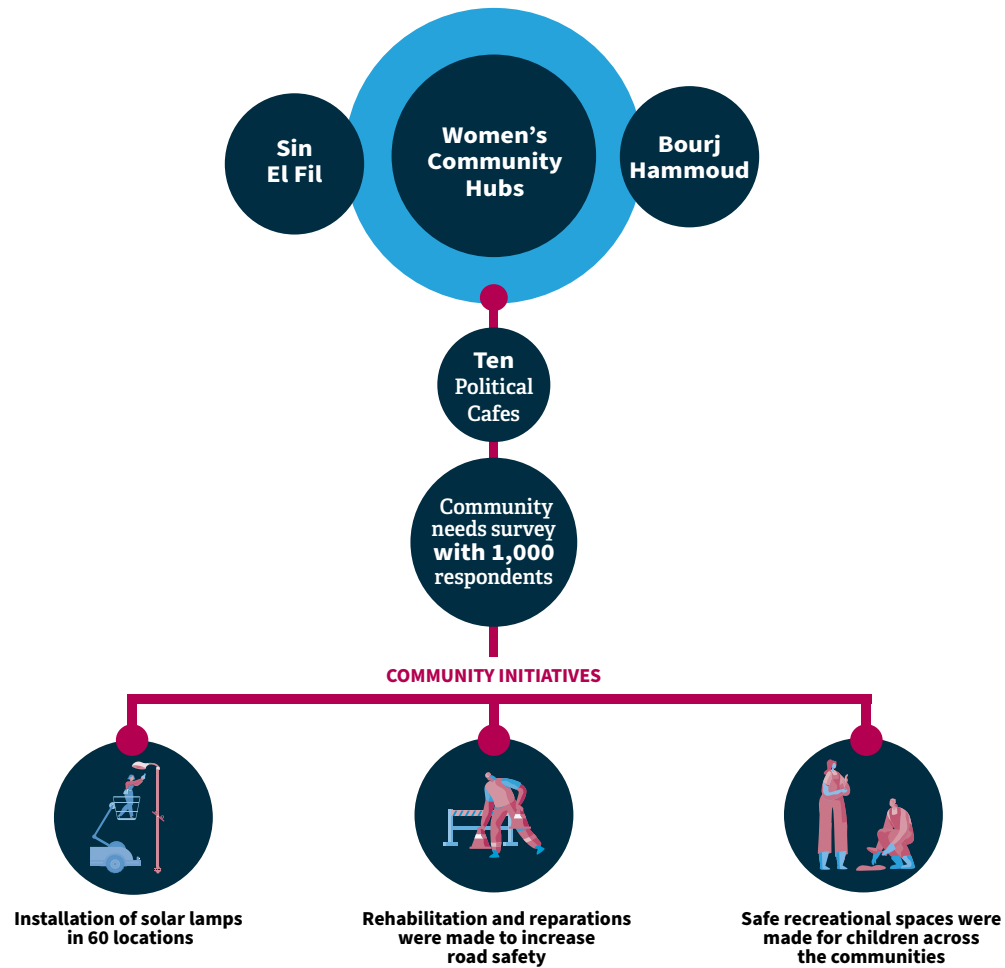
Sin El Fil

Women's Community Hubs

Bourj Hammoud

Ten Political Cafes

Community needs survey with 1,000 respondents

COMMUNITY INITIATIVES

Installation of solar lamps in 60 locations

Rehabilitation and reparations were made to increase road safety

Safe recreational spaces were made for children across the communities